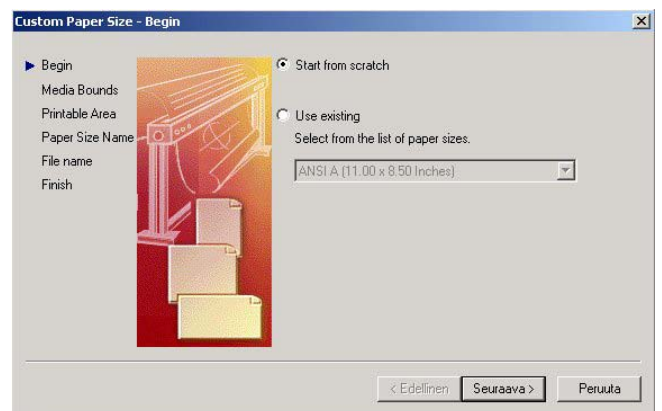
Custom Paper Size - Begin

Begin
Media Bounds
Printable Area
Paper Size Name
File name
Finish

Start from scratch

Use existing
Select from the list of paper sizes.
ANSI A (11.00 x 8.50 Inches)

< Edellinen
Seuraava >
Peruuta